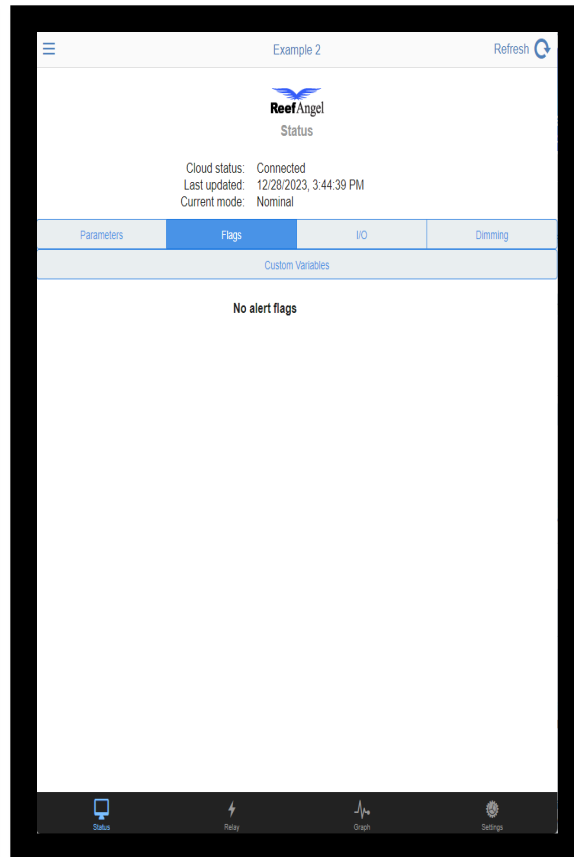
☰ Example 2 Refresh

ReefAngel

Status

Cloud status: Connected
Last updated: 12/28/2023, 3:44:39 PM
Current mode: Nominal

| Parameters | Flags | I/O | Dimming |
|---|---|---|---|

Custom Variables

No alert flags

Status Relay Graph Settings